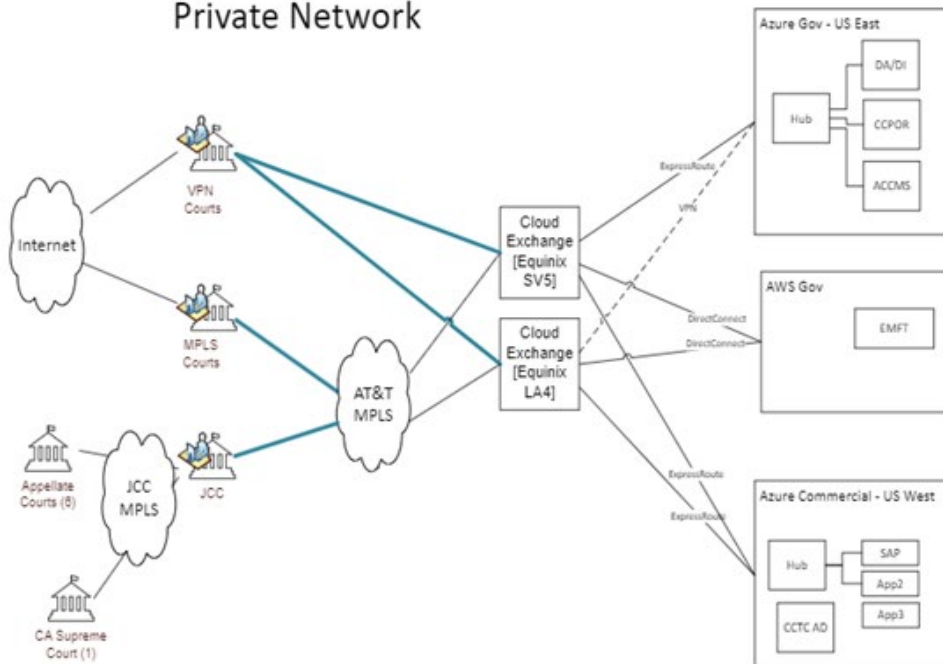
Private Network

Internet

VPN Courts

MPLS Courts

Appellate Courts (6)

JCC MPLS

JCC

CA Supreme Court (1)

AT&T MPLS

Cloud Exchange [Equinix SV5]

Cloud Exchange [Equinix LA4]

ExpressRoute

VPN

DirectConnect

DirectConnect

ExpressRoute

ExpressRoute

Azure Gov - US East

Hub

DA/DI

CCPOR

ACCMS

AWS Gov

EMFT

Azure Commercial - US West

Hub

SAP

App2

App3

CCTC AD